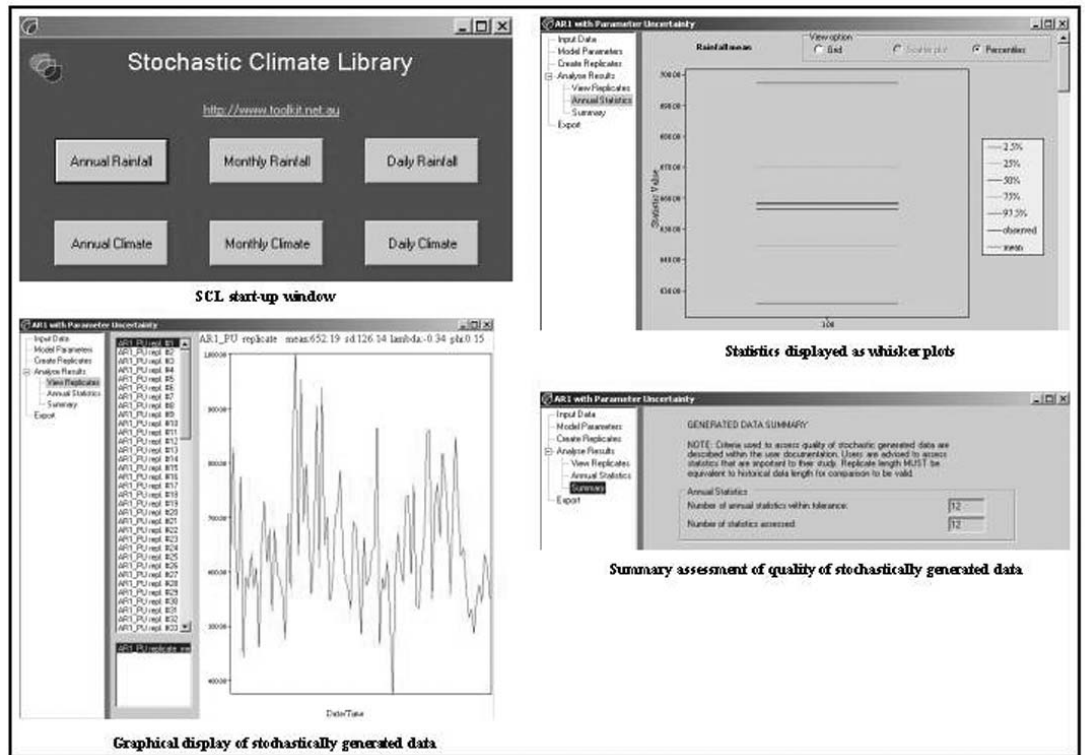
Stochastic Climate Library

http://www.toolkit.net.au

Annual Rainfall
Monthly Rainfall
Daily Rainfall
Annual Climate
Monthly Climate
Daily Climate

SCL start-up window

AR1 with Parameter Uncertainty

Input Data
Model Parameters
Create Replicates
Analyse Results
View Replicates
Annual Statistics
Summary
Export

AR1_PU repl. #1
AR1_PU repl. #2
AR1_PU repl. #3
AR1_PU repl. #4
AR1_PU repl. #5
AR1_PU repl. #6
AR1_PU repl. #7
AR1_PU repl. #8
AR1_PU repl. #9
AR1_PU repl. #10
AR1_PU repl. #11
AR1_PU repl. #12
AR1_PU repl. #13
AR1_PU repl. #14
AR1_PU repl. #15
AR1_PU repl. #16
AR1_PU repl. #17
AR1_PU repl. #18
AR1_PU repl. #19
AR1_PU repl. #20
AR1_PU repl. #21
AR1_PU repl. #22
AR1_PU repl. #23
AR1_PU repl. #24
AR1_PU repl. #25
AR1_PU repl. #26
AR1_PU repl. #27
AR1_PU repl. #28
AR1_PU repl. #29
AR1_PU repl. #30
AR1_PU repl. #31
AR1_PU repl. #32
AR1_PU repl. #33

AR1_PU replicate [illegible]

AR1_PU replicate mean:652.19 sd:126.14 lambda:-0.34 phi:0.15

1000.00
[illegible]
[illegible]
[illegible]
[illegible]
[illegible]
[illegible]

Date/Time

Graphical display of stochastically generated data

AR1 with Parameter Uncertainty

Input Data
Model Parameters
Create Replicates
Analyse Results
View Replicates
Annual Statistics
Summary
Export

Rainfall mean
View option
Grid
Scatter plot
Percentiles

700.00
690.00
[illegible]
670.00
660.00
650.00
640.00
630.00
Statistic Value
100

2.5%
25%
50%
75%
97.5%
observed
mean

Statistics displayed as whisker plots

AR1 with Parameter Uncertainty

Input Data
Model Parameters
Create Replicates
Analyse Results
View Replicates
Annual Statistics
Summary
Export

GENERATED DATA SUMMARY

NOTE: Criteria used to assess quality of stochastic generated data are described within the user documentation. Users are advised to assess statistics that are impotent to their study. Replicate length MUST be equivalent to historical data length for comparison to be valid.

Annual Statistics
Number of annual statistics within tolerance: 12
Number of statistics assessed: 12

Summary assessment of quality of stochastically generated data